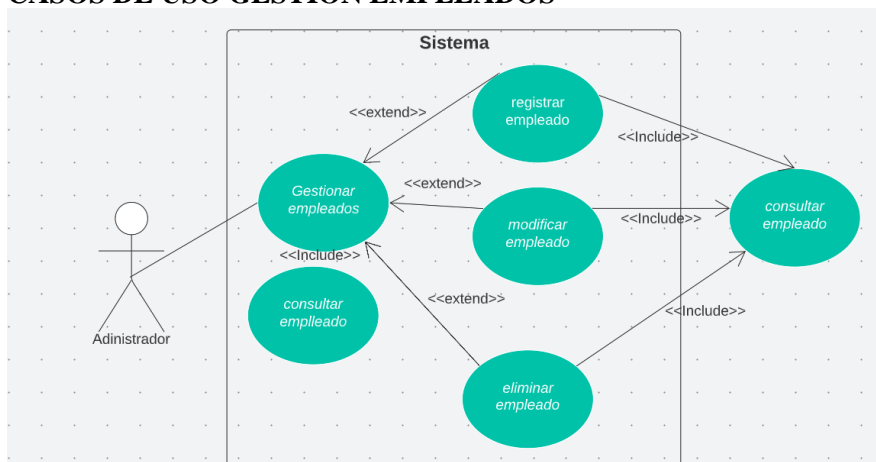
CASOS DE USO GESTION EMPLEADOS

Sistema

registrar empleado

<<extend>>

<<Include>>

Gestionar empleados

<<extend>>

modificar empleado

<<Include>>

consultar empleado

<<Include>>

consultar emplleado

<<extend>>

<<Include>>

Adinistrador

eliminar empleado